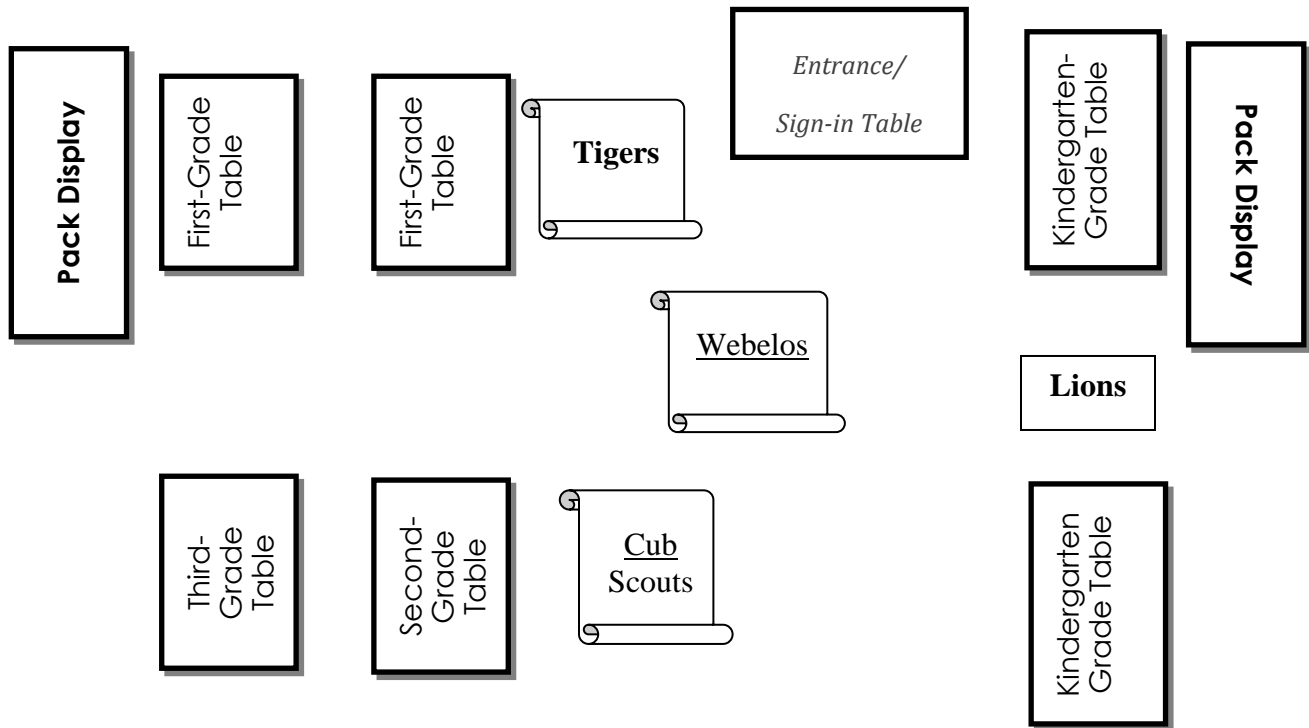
Pack Display

First-Grade Table

First-Grade Table

Tigers

Entrance/

Sign-in Table

Kindergarten-Grade Table

Pack Display

Webelos

Lions

Third-Grade Table

Second-Grade Table

Cub Scouts

Kindergarten Grade Table